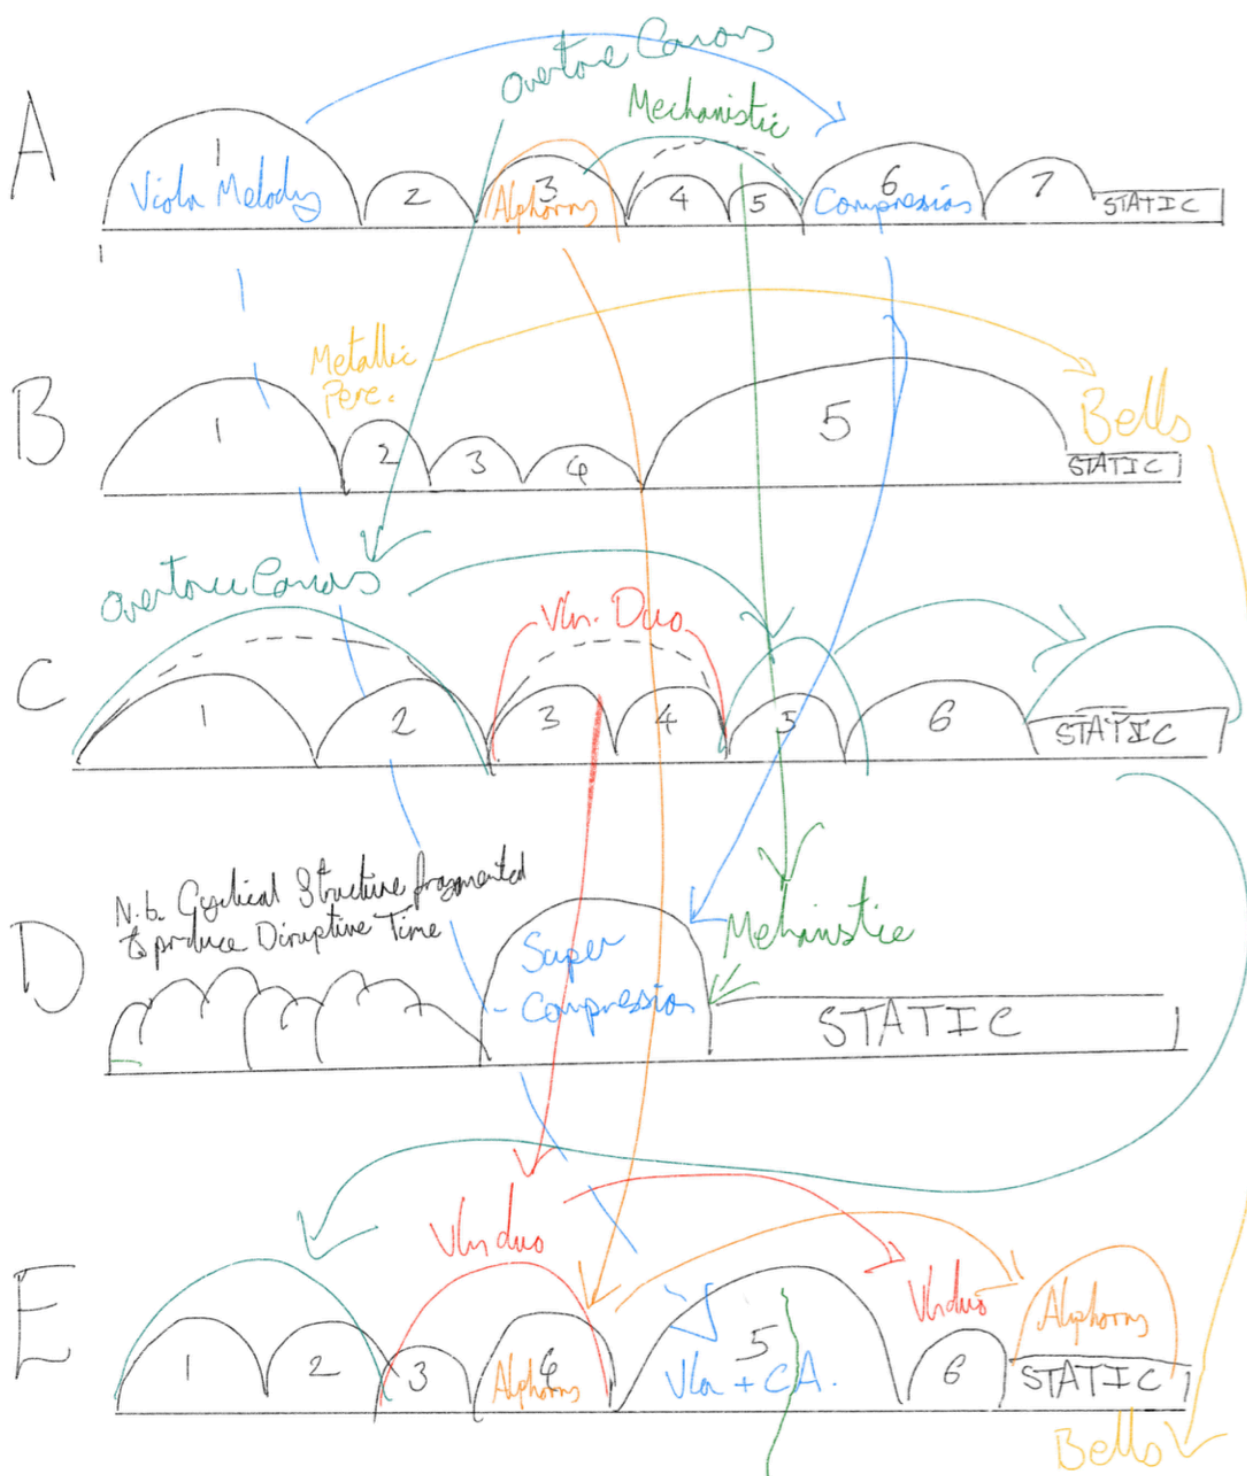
A

Overtone Canons

Mechanistic

Viola Melody 1

2

Alphorn 3

4

5

Compression 6

7

STATIC

B

Metallic Perc.

1

2

3

4

5

Bells

STATIC

Overtone Canons

Vln. Duo

C

1

2

3

4

5

6

STATIC

N.b. Cyclical Structure fragmented to produce Disruptive Time

D

Super Compression

Mechanistic

STATIC

Vln duo

Vln duo

Alphorn

E

1

2

3

Alphorn 4

Vla + CA. 5

6

STATIC

Bells